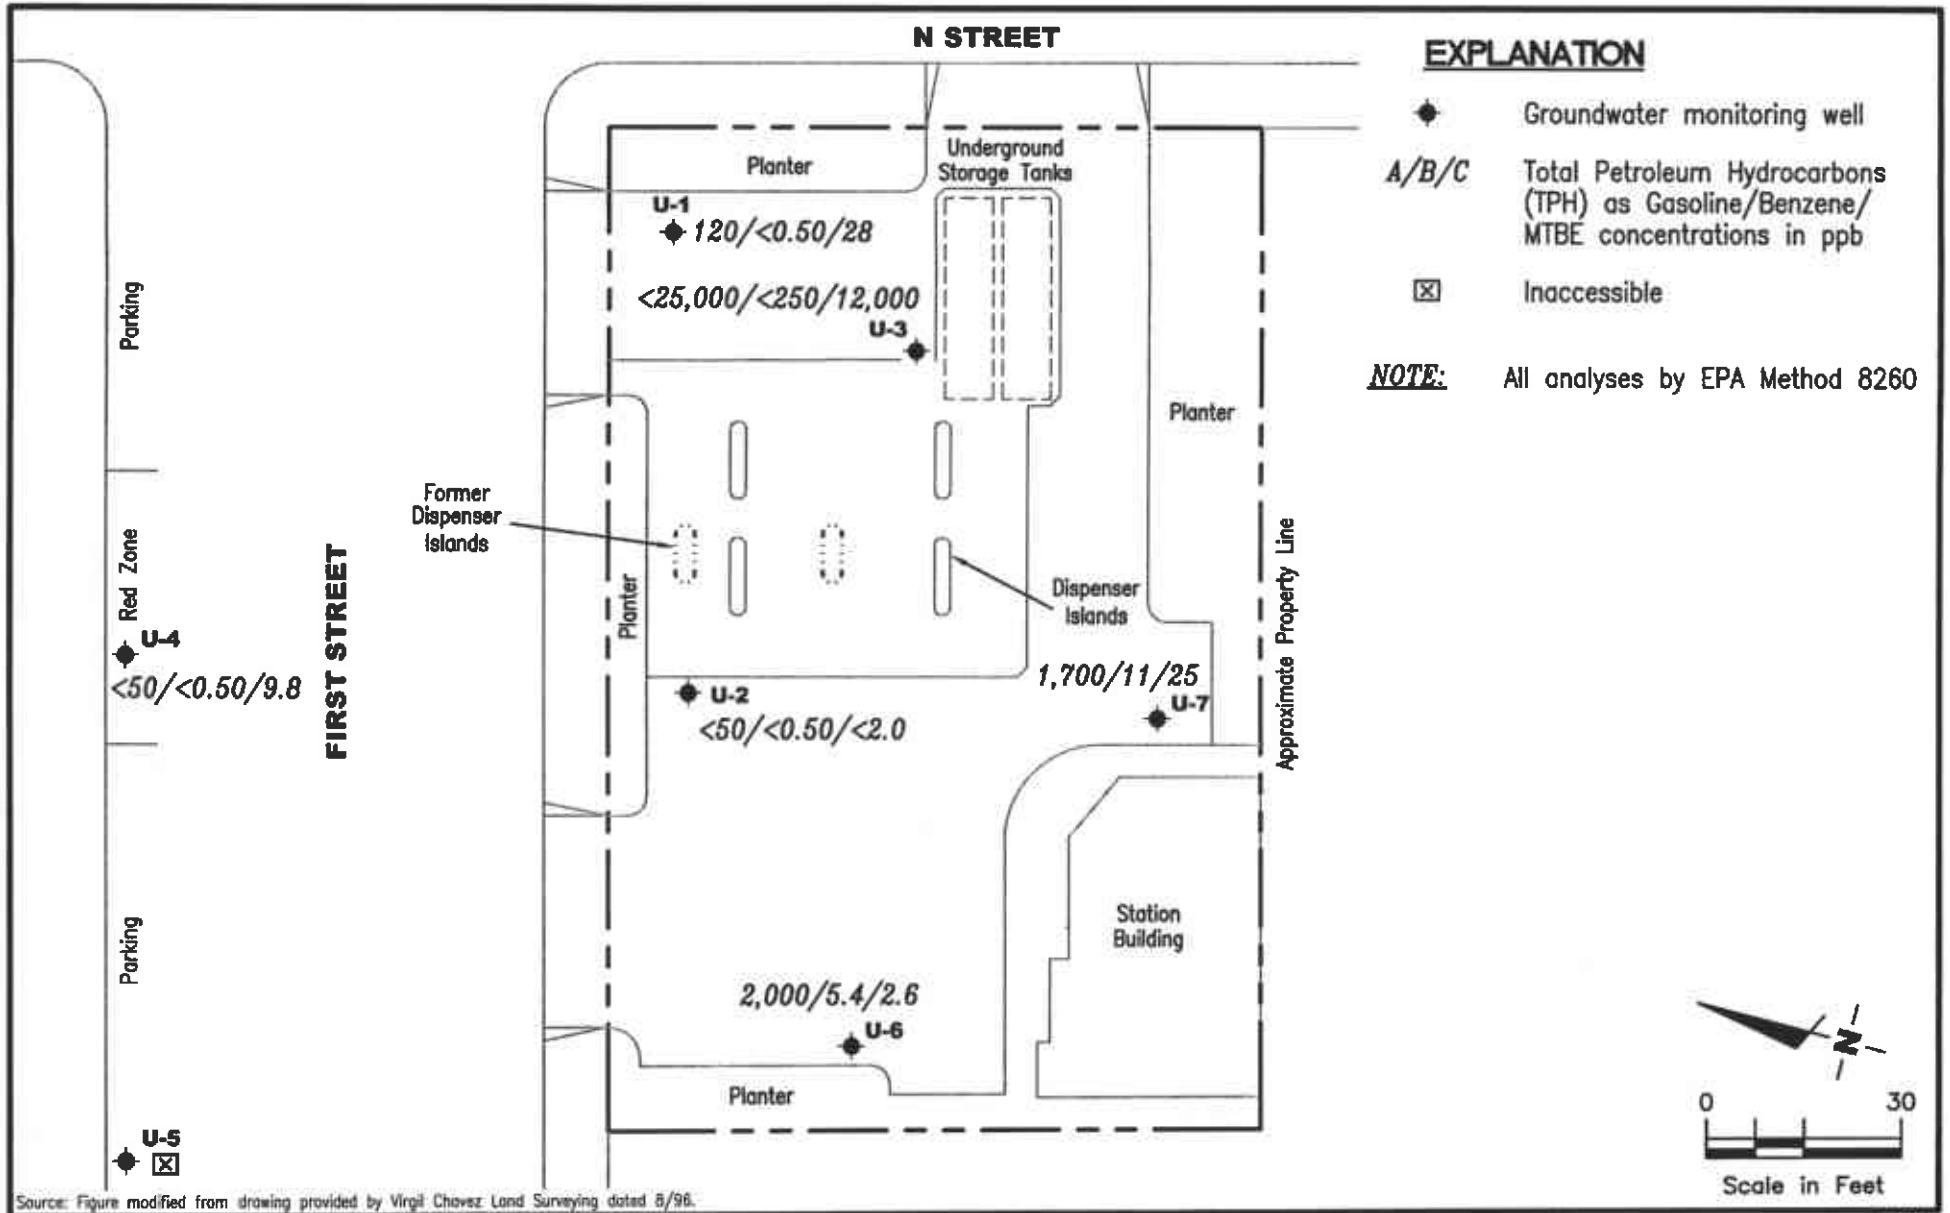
N STREET

EXPLANATION

Groundwater monitoring well

A/B/C Total Petroleum Hydrocarbons (TPH) as Gasoline/Benzene/ MTBE concentrations in ppb

Inaccessible

NOTE: All analyses by EPA Method 8260

Planter

Underground Storage Tanks

U-1
120/<0.50/28

<25,000/<250/12,000
U-3

Parking

Planter

Former Dispenser Islands

Red Zone

FIRST STREET

Planter

Dispenser Islands

U-4
<50/<0.50/9.8

U-2
<50/<0.50/<2.0

1,700/11/25
U-7

Approximate Property Line

Station Building

Parking

2,000/5.4/2.6
U-6

Planter

N

0 30
Scale in Feet

U-5

Source: Figure modified from drawing provided by Virgil Chavez Land Surveying dated 8/96.